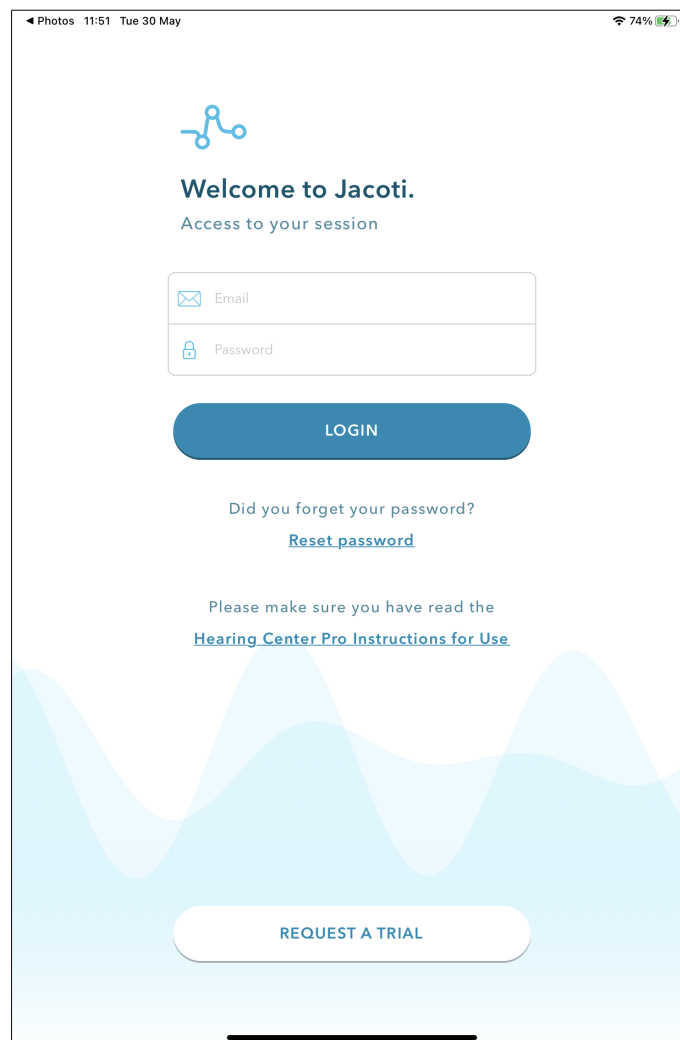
◀ Photos 11:51 Tue 30 May

74%

Welcome to Jacoti.

Access to your session

Email

Password

LOGIN

Did you forget your password?

Reset password

Please make sure you have read the

Hearing Center Pro Instructions for Use

REQUEST A TRIAL